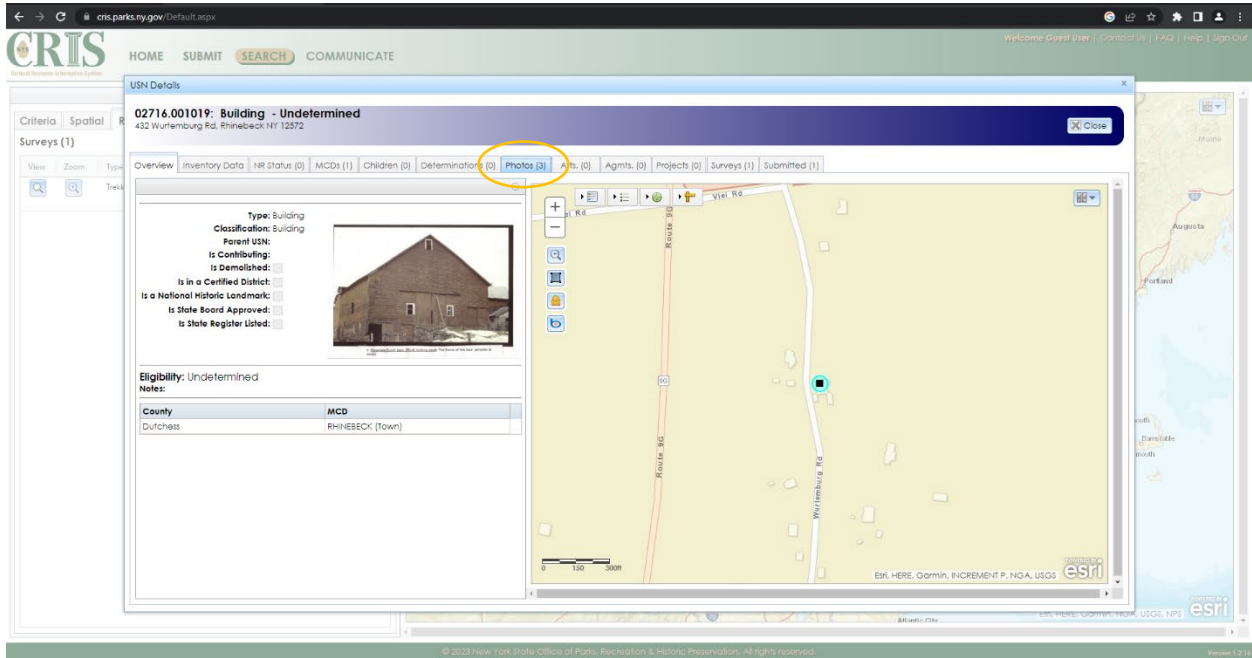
cris.parks.ny.gov/Default.aspx

CRIS
Cultural Resource Information System

HOME SUBMIT SEARCH COMMUNICATE

Welcome Guest User | Contact Us | FAQ | Help | Sign Out

USN Details

Criteria Spatial R
Surveys (1)
View Zoom Type
Treck

02716.001019: Building - Undetermined
432 Wurtemburg Rd, Rhinebeck NY 12572

Close

Overview | Inventory Data | NR Status (0) | MCDs (1) | Children (0) | Determinations (0) | Photos (3) | Alts. (0) | Agmts. (0) | Projects (0) | Surveys (1) | Submitted (1)

Type: Building
Classification: Building
Parent USN:
Is Contributing:
Is Demolished:
Is in a Certified District:
Is a National Historic Landmark:
Is State Board Approved:
Is State Register Listed:

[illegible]

Eligibility: Undetermined
Notes:

| County | MCD |
|---|---|
| Dutchess | RHINEBECK (Town) |

Vlei Rd
Rd.
Route 9G
9G
Route 9G
Wurtemburg Rd

0 150 300ft

Esri, HERE, Garmin, INCREMENT P, NGA, USGS
esri

Maine
Augusta
Portland
Barnstable
Atlantic City
Esri, HERE, Garmin, NGA, USGS, NPS
esri

© 2023 New York State Office of Parks, Recreation & Historic Preservation. All rights reserved.

Version 1.2.16